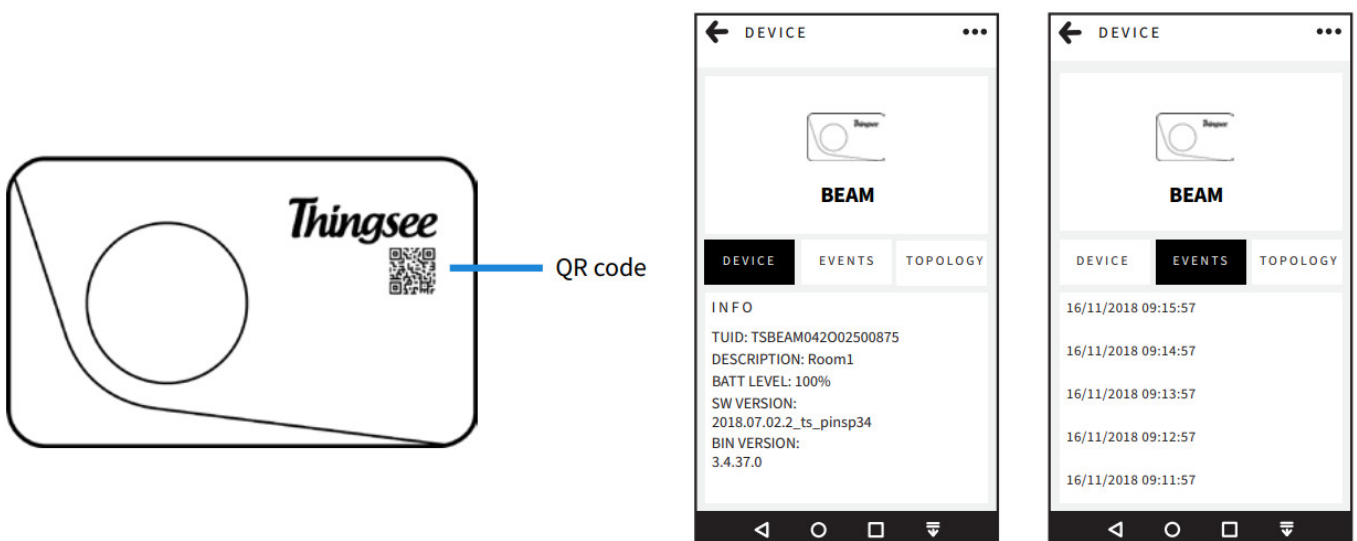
Thingsee

QR code

DEVICE

Thingsee

BEAM

DEVICE EVENTS TOPOLOGY

INFO

TUID: TSBEAM042O02500875

DESCRIPTION: Room1

BATT LEVEL: 100%

SW VERSION:
2018.07.02.2_ts_pinsp34

BIN VERSION:
3.4.37.0

DEVICE

Thingsee

BEAM

DEVICE EVENTS TOPOLOGY

16/11/2018 09:15:57

16/11/2018 09:14:57

16/11/2018 09:13:57

16/11/2018 09:12:57

16/11/2018 09:11:57